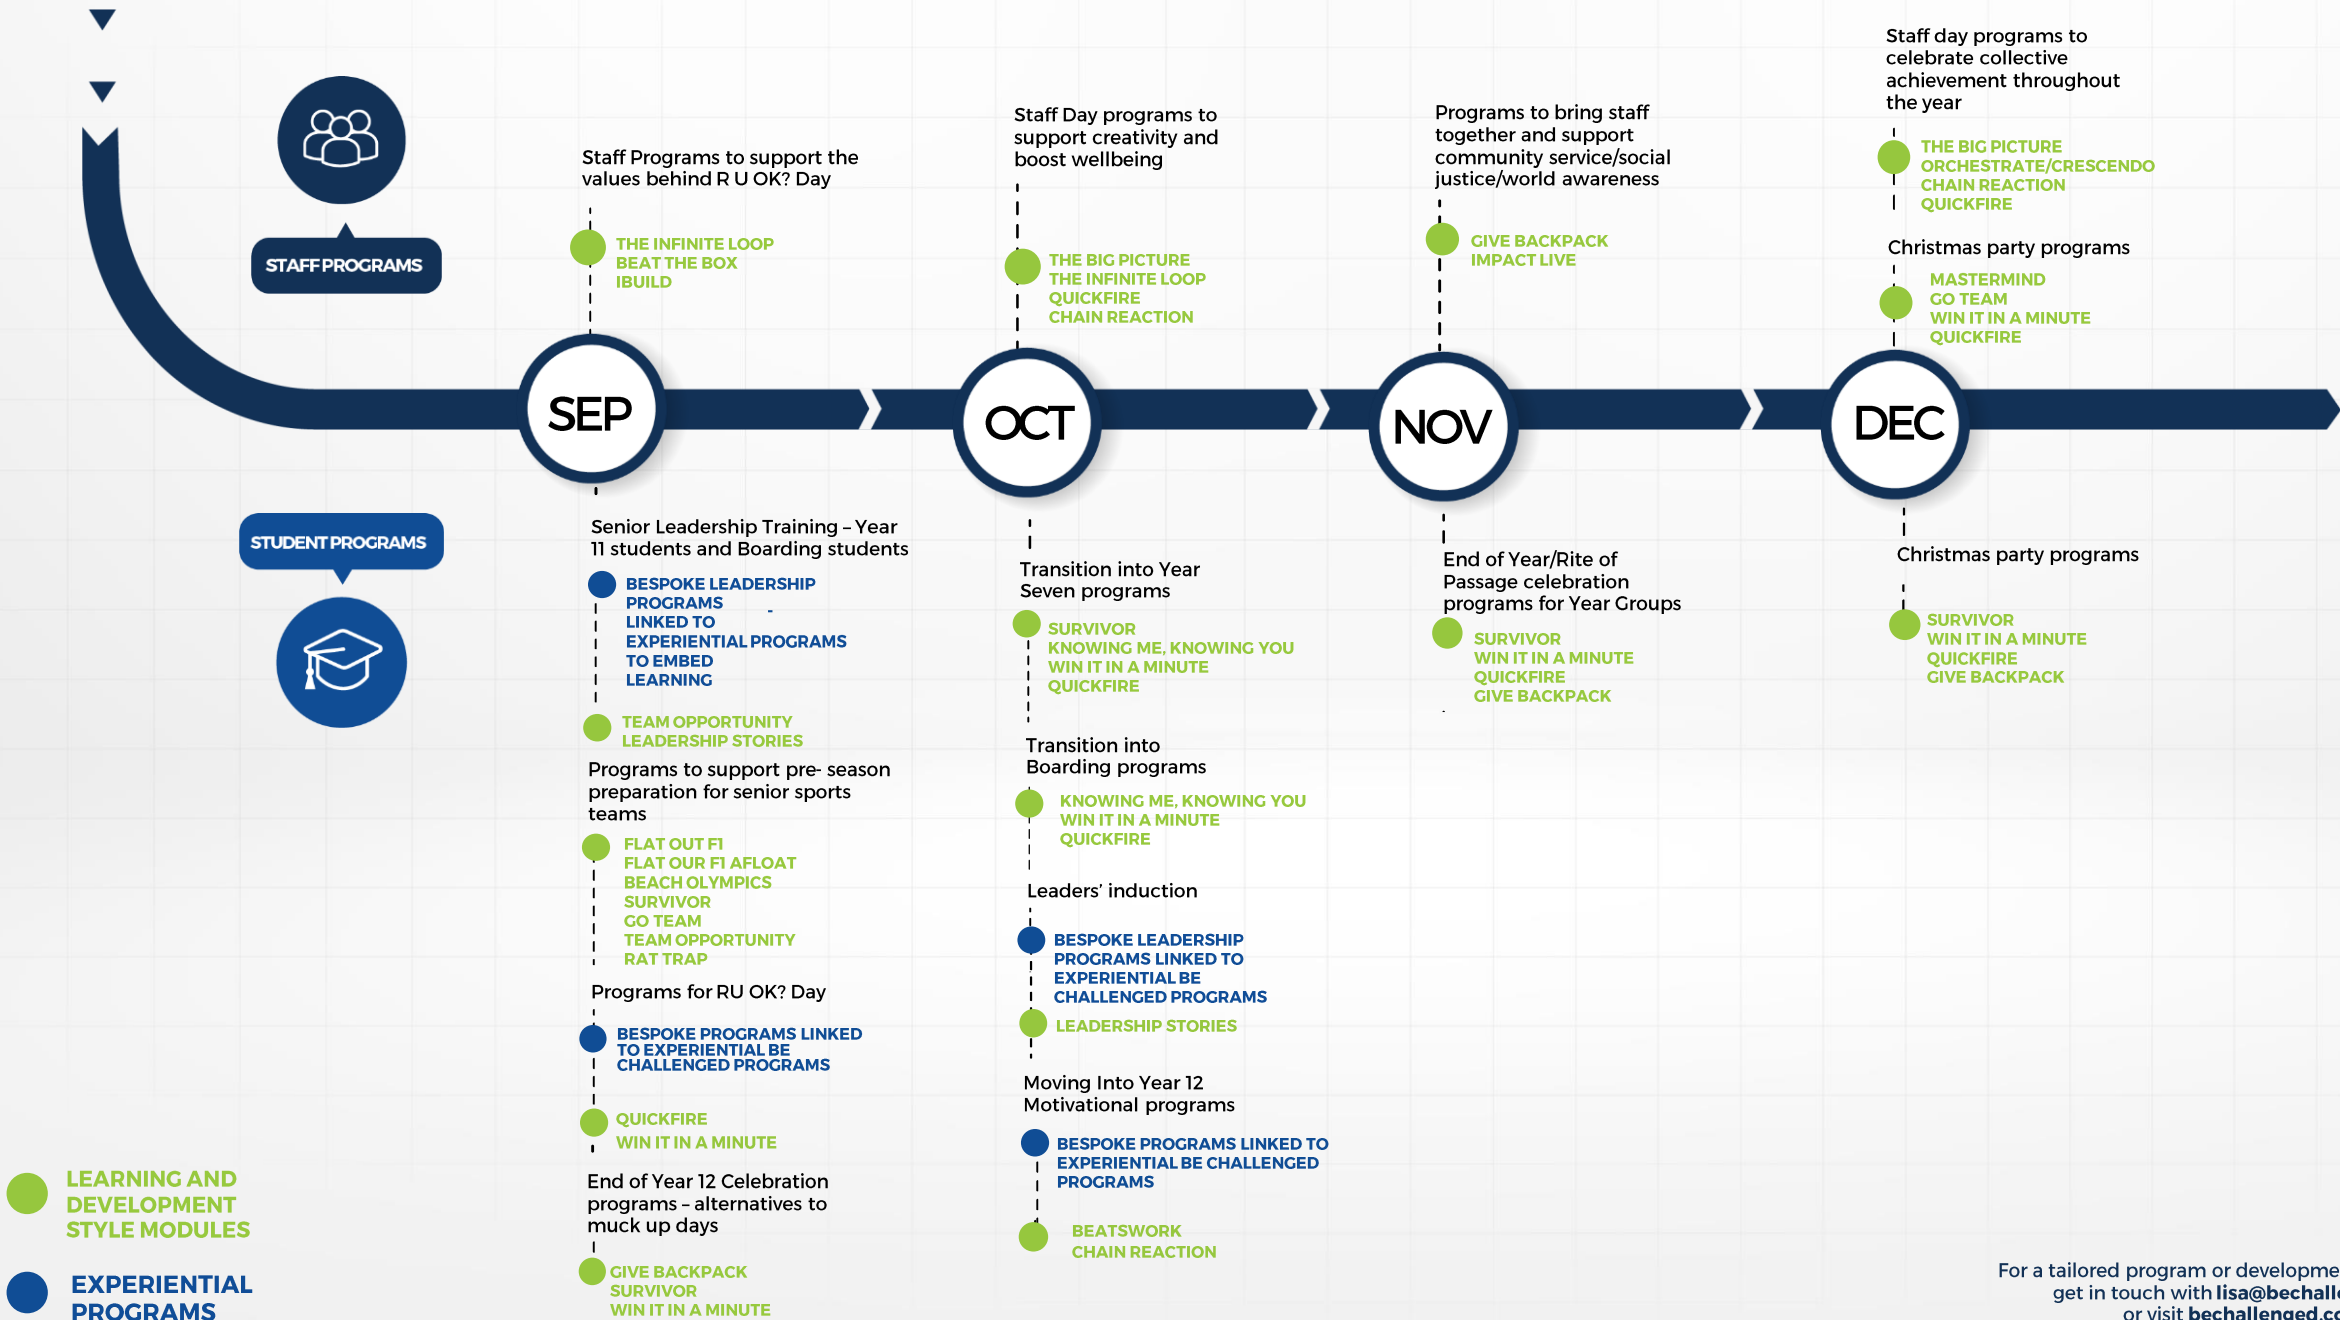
STAFF PROGRAMS

Staff Programs to support the values behind R U OK? Day

THE INFINITE LOOP
BEAT THE BOX
IBUILD

Staff Day programs to support creativity and boost wellbeing

THE BIG PICTURE
THE INFINITE LOOP
QUICKFIRE
CHAIN REACTION

Programs to bring staff together and support community service/social justice/world awareness

GIVE BACKPACK
IMPACT LIVE

Staff day programs to celebrate collective achievement throughout the year

THE BIG PICTURE
ORCHESTRATE/CRESCENDO
CHAIN REACTION
QUICKFIRE

Christmas party programs

MASTERMIND
GO TEAM
WIN IT IN A MINUTE
QUICKFIRE

SEP

OCT

NOV

DEC

STUDENT PROGRAMS

Senior Leadership Training – Year 11 students and Boarding students

BESPOKE LEADERSHIP PROGRAMS LINKED TO EXPERIENTIAL PROGRAMS TO EMBED LEARNING

TEAM OPPORTUNITY
LEADERSHIP STORIES

Programs to support pre- season preparation for senior sports teams

FLAT OUT F1
FLAT OUR F1 AFLOAT
BEACH OLYMPICS
SURVIVOR
GO TEAM
TEAM OPPORTUNITY
RAT TRAP

Programs for RU OK? Day

BESPOKE PROGRAMS LINKED TO EXPERIENTIAL BE CHALLENGED PROGRAMS

QUICKFIRE
WIN IT IN A MINUTE

End of Year 12 Celebration programs – alternatives to muck up days

GIVE BACKPACK
SURVIVOR
WIN IT IN A MINUTE

Transition into Year Seven programs

SURVIVOR
KNOWING ME, KNOWING YOU
WIN IT IN A MINUTE
QUICKFIRE

Transition into Boarding programs

KNOWING ME, KNOWING YOU
WIN IT IN A MINUTE
QUICKFIRE

Leaders' induction

BESPOKE LEADERSHIP PROGRAMS LINKED TO EXPERIENTIAL BE CHALLENGED PROGRAMS

LEADERSHIP STORIES

Moving Into Year 12 Motivational programs

BESPOKE PROGRAMS LINKED TO EXPERIENTIAL BE CHALLENGED PROGRAMS

BEATSWORK
CHAIN REACTION

End of Year/Rite of Passage celebration programs for Year Groups

SURVIVOR
WIN IT IN A MINUTE
QUICKFIRE
GIVE BACKPACK

Christmas party programs

SURVIVOR
WIN IT IN A MINUTE
QUICKFIRE
GIVE BACKPACK

LEARNING AND DEVELOPMENT STYLE MODULES

EXPERIENTIAL PROGRAMS

For a tailored program or developme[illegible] get in touch with lisa@bechall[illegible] or visit bechallenged.c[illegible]